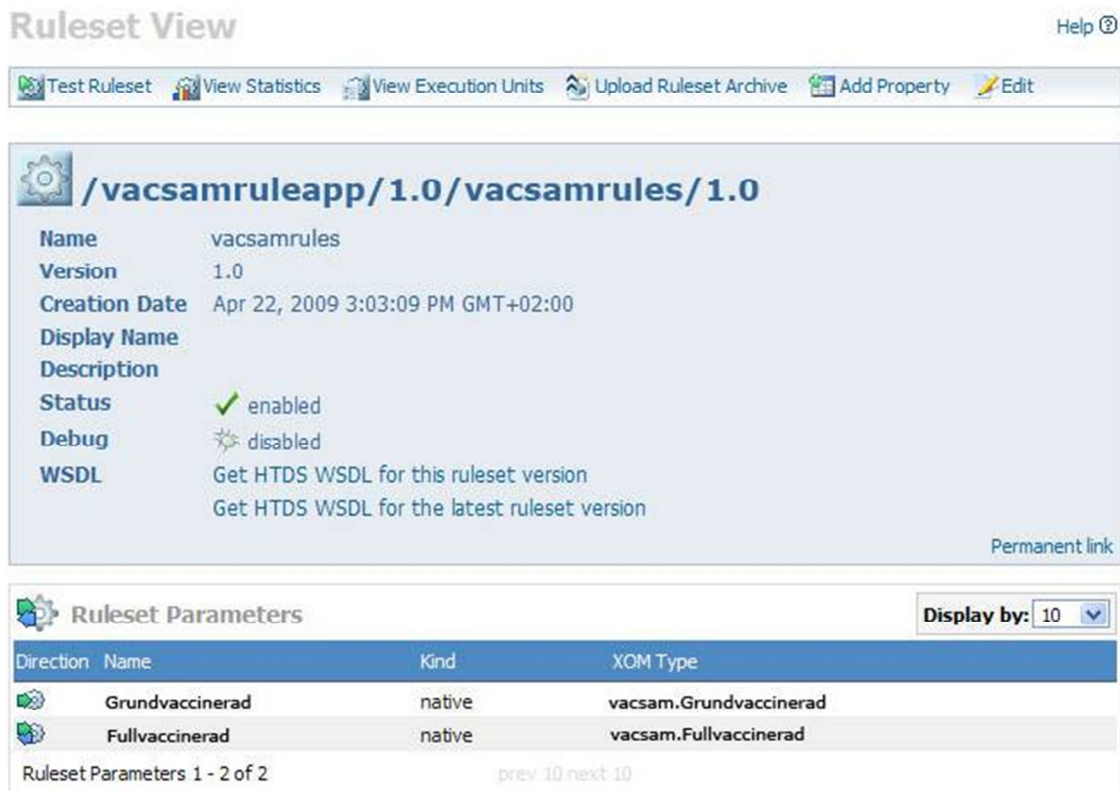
Ruleset View

Help ⓘ

Test Ruleset View Statistics View Execution Units Upload Ruleset Archive Add Property Edit

/vacsamruleapp/1.0/vacsamrules/1.0

| | |
|---|---|
| Name | vacsamrules |
| Version | 1.0 |
| Creation Date | Apr 22, 2009 3:03:09 PM GMT+02:00 |
| Display Name | |
| Description | |
| Status | enabled |
| Debug | disabled |
| WSDL | Get HTDS WSDL for this ruleset version<br>Get HTDS WSDL for the latest ruleset version |

Permanent link

Ruleset Parameters

Display by: 10

| Direction | Name | Kind | XOM Type |
|---|---|---|---|
| | Grundvaccinerad | native | vacsam.Grundvaccinerad |
| | Fullvaccinerad | native | vacsam.Fullvaccinerad |

Ruleset Parameters 1 - 2 of 2

prev 10 next 10